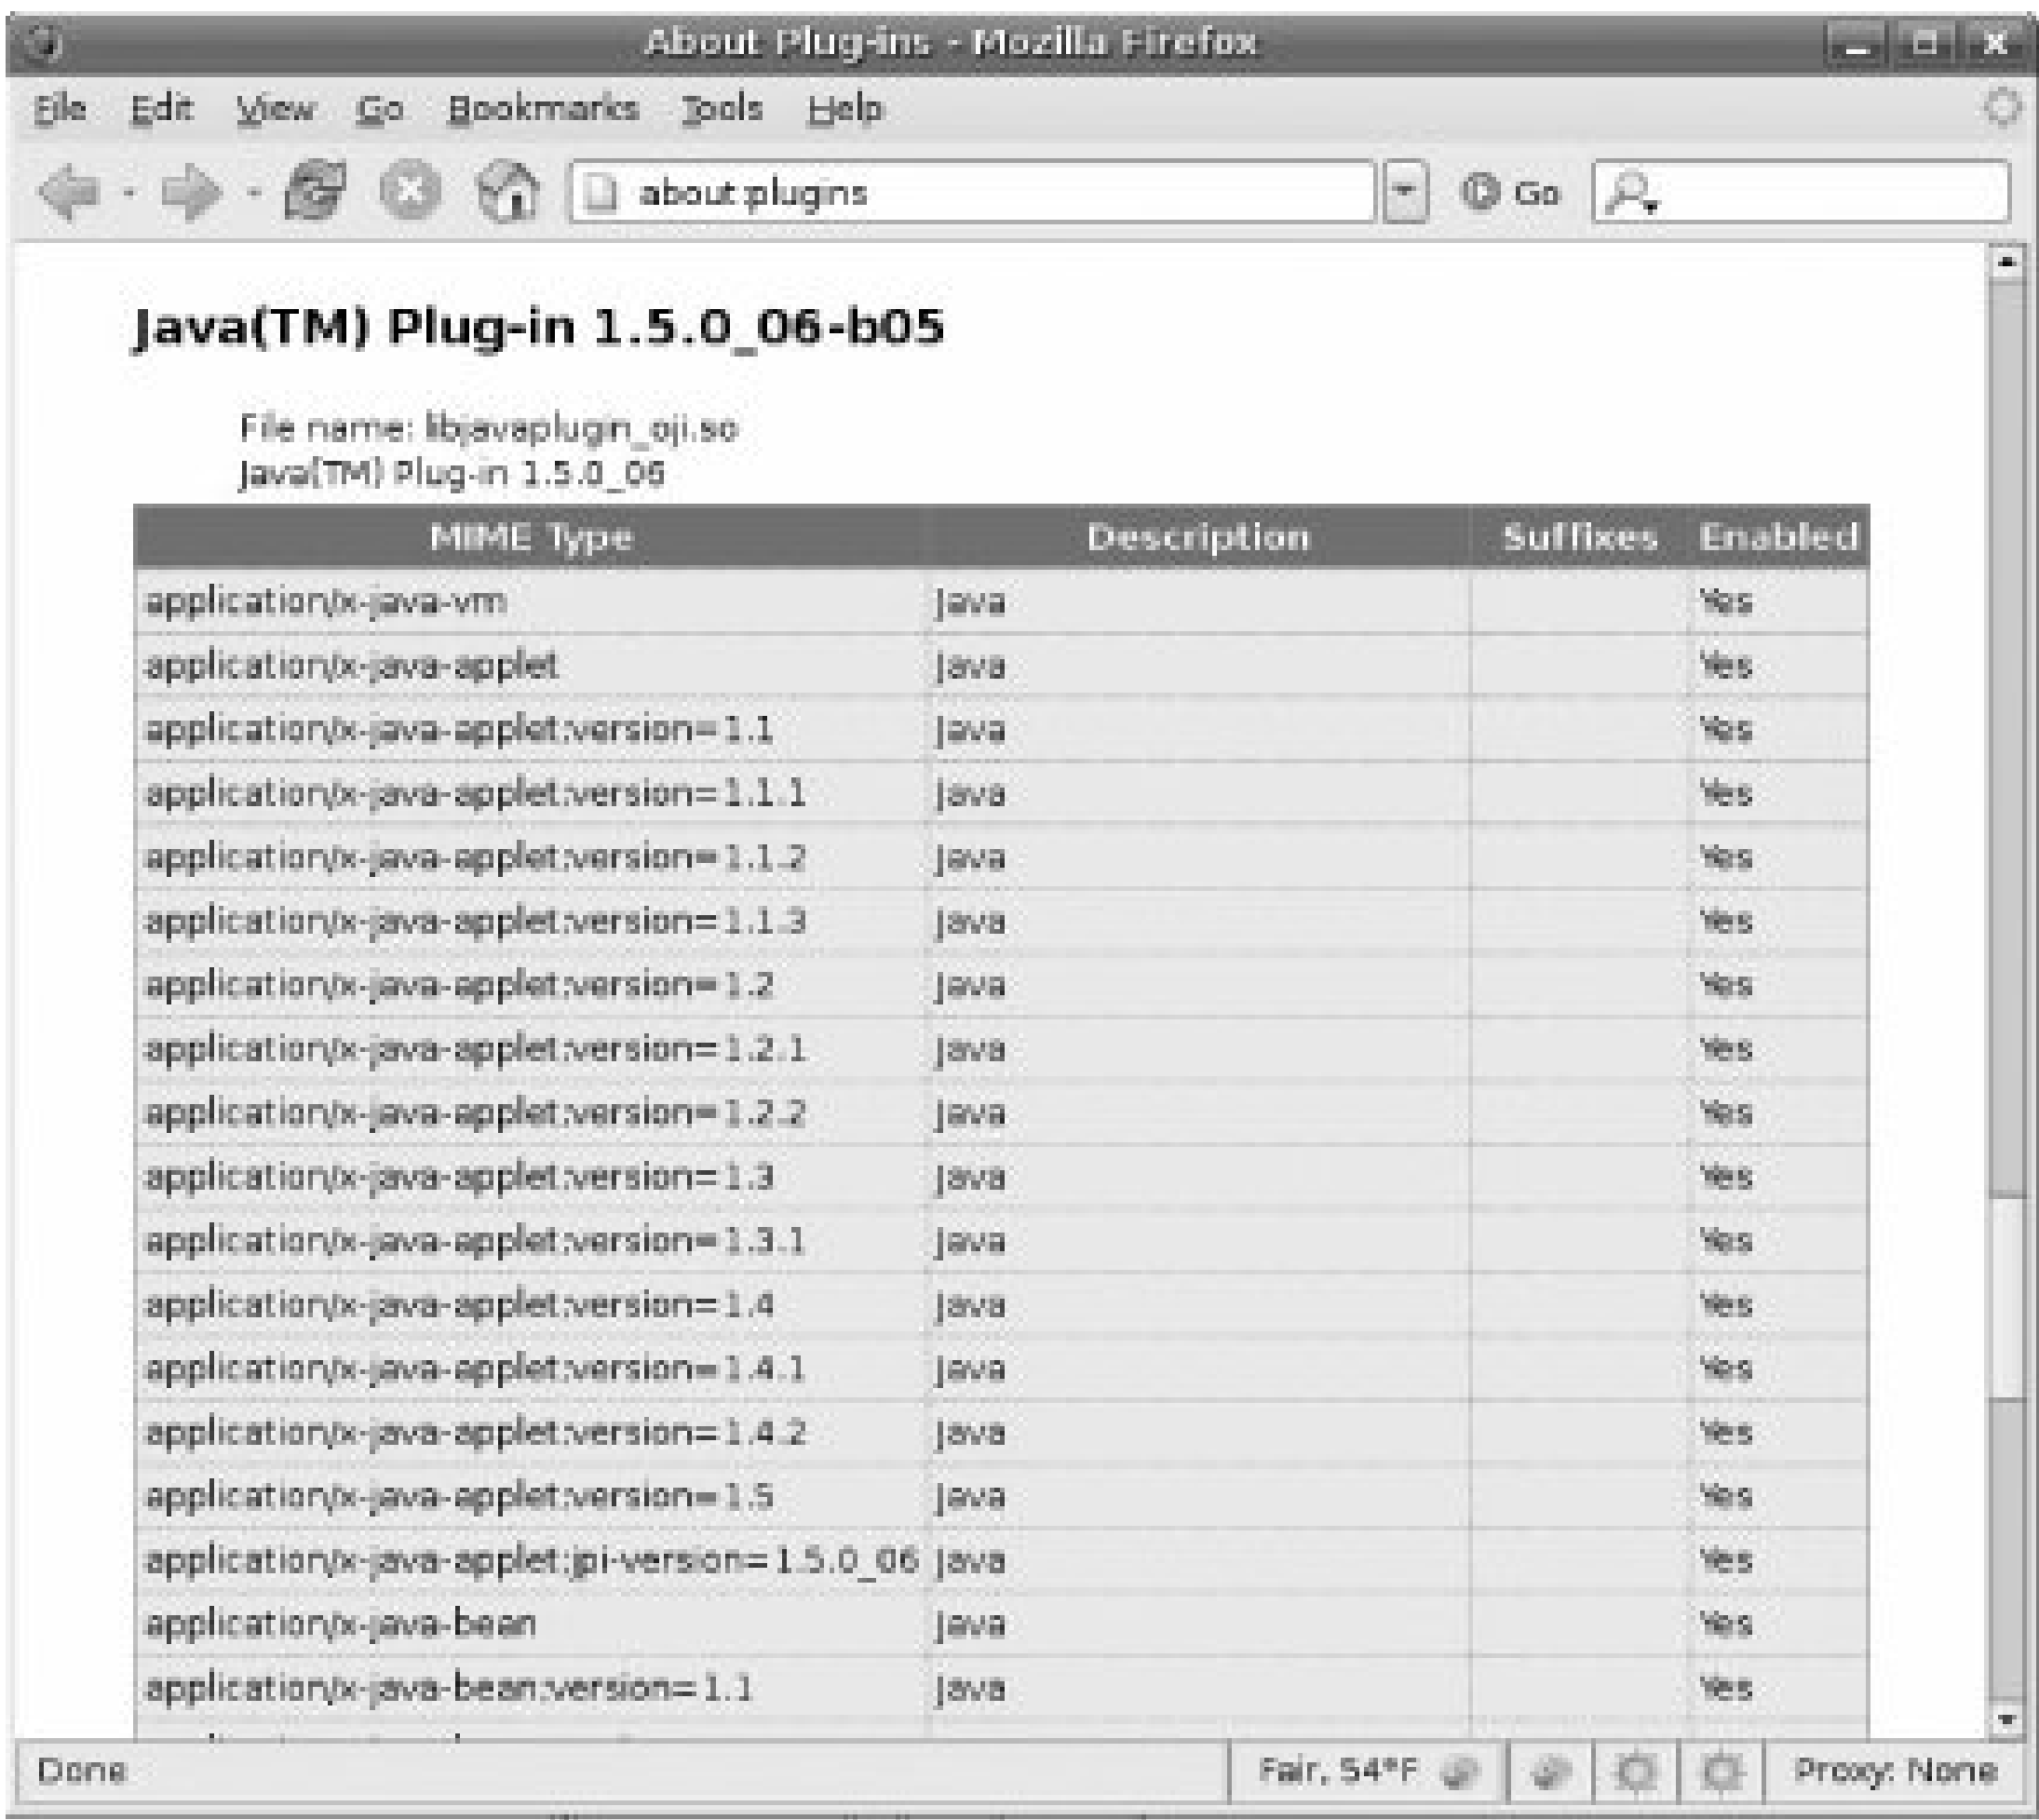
About Plug-ins - Mozilla Firefox

File Edit View Go Bookmarks Tools Help

about:plugins

Go

Java(TM) Plug-in 1.5.0_06-b05

File name: libjavaplugin_oji.so
Java(TM) Plug-in 1.5.0_06

| MIME Type | Description | Suffixes | Enabled |
|---|---|---|---|
| application/x-java-vm | Java | | Yes |
| application/x-java-applet | Java | | Yes |
| application/x-java-applet;version=1.1 | Java | | Yes |
| application/x-java-applet;version=1.1.1 | Java | | Yes |
| application/x-java-applet;version=1.1.2 | Java | | Yes |
| application/x-java-applet;version=1.1.3 | Java | | Yes |
| application/x-java-applet;version=1.2 | Java | | Yes |
| application/x-java-applet;version=1.2.1 | Java | | Yes |
| application/x-java-applet;version=1.2.2 | Java | | Yes |
| application/x-java-applet;version=1.3 | Java | | Yes |
| application/x-java-applet;version=1.3.1 | Java | | Yes |
| application/x-java-applet;version=1.4 | Java | | Yes |
| application/x-java-applet;version=1.4.1 | Java | | Yes |
| application/x-java-applet;version=1.4.2 | Java | | Yes |
| application/x-java-applet;version=1.5 | Java | | Yes |
| application/x-java-applet;jpi-version=1.5.0_06 | Java | | Yes |
| application/x-java-bean | Java | | Yes |
| application/x-java-bean;version=1.1 | Java | | Yes |

Done

Fair, 54°F

Proxy: None